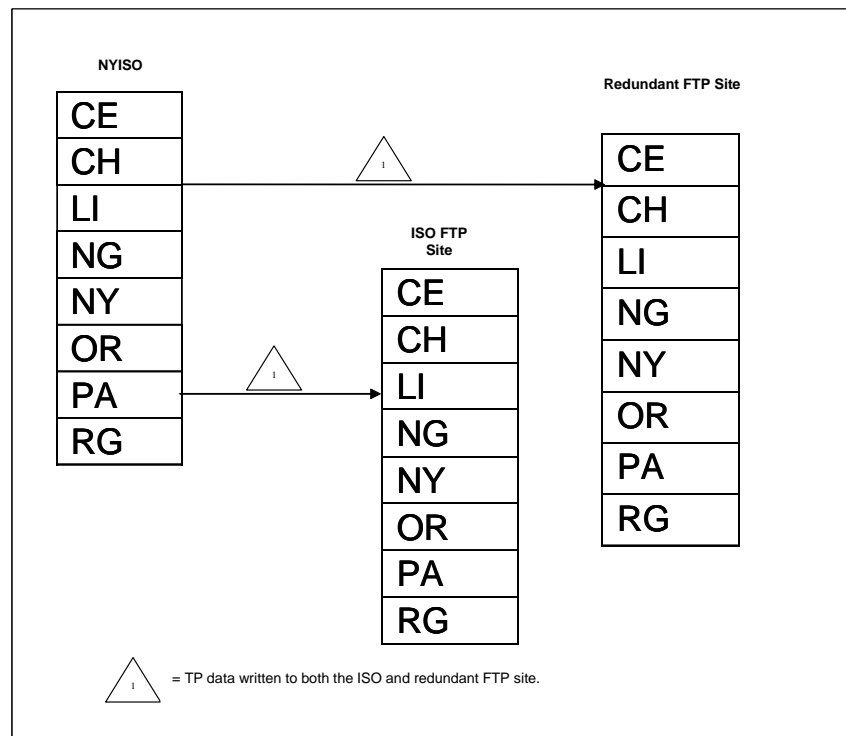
NYISO

| CE |
|---|
| CH |
| LI |
| NG |
| NY |
| OR |
| PA |
| RG |

1

Redundant FTP Site

| CE |
|---|
| CH |
| LI |
| NG |
| NY |
| OR |
| PA |
| RG |

ISO FTP Site

| CE |
|---|
| CH |
| LI |
| NG |
| NY |
| OR |
| PA |
| RG |

1

1 = TP data written to both the ISO and redundant FTP site.